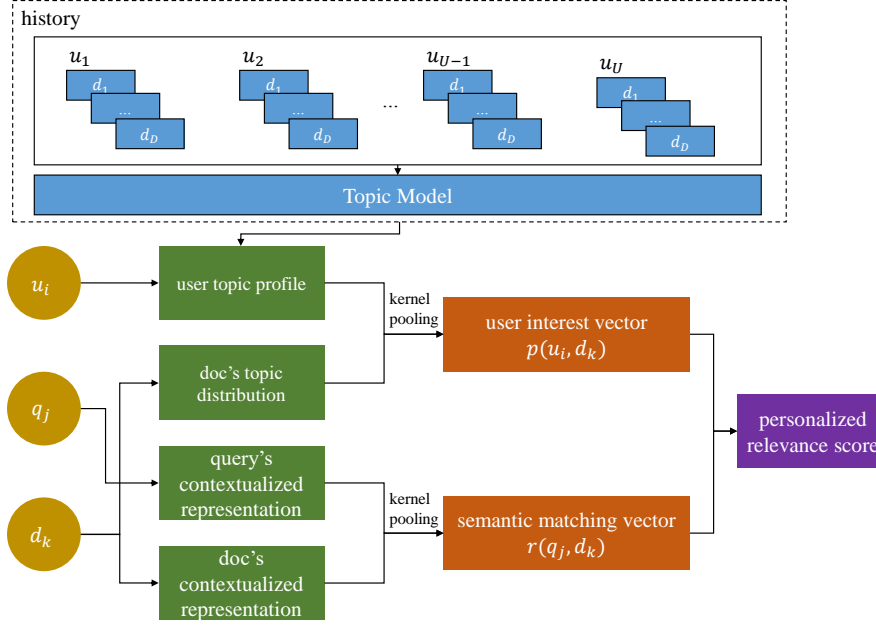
history

$u_1$
$d_1$
...
$d_D$

$u_2$
$d_1$
...
$d_D$

...

$u_{U-1}$
$d_1$
...
$d_D$

$u_U$
$d_1$
...
$d_D$

Topic Model

$u_i$

$q_j$

$d_k$

user topic profile

doc's topic distribution

query's contextualized representation

doc's contextualized representation

kernel pooling

kernel pooling

user interest vector $p(u_i, d_k)$

semantic matching vector $r(q_j, d_k)$

personalized relevance score